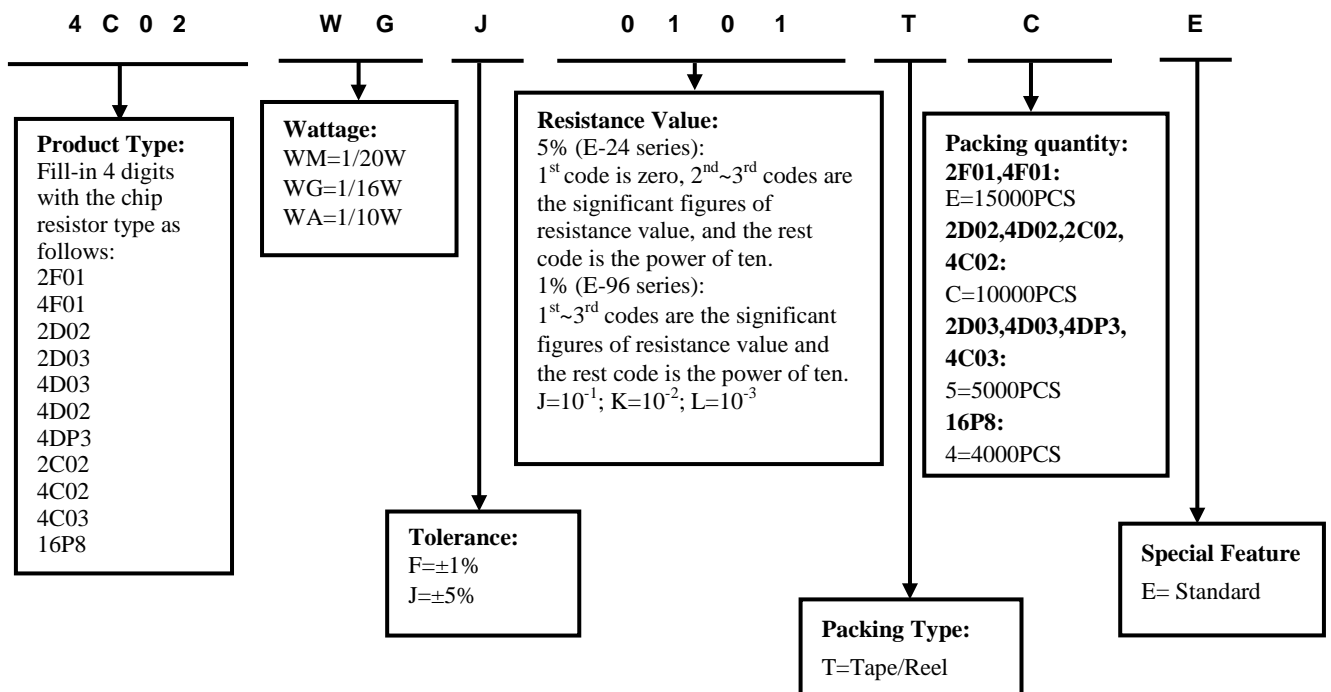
4 C 0 2 W G J 0 1 0 1 T C E

**Product Type:**
Fill-in 4 digits with the chip resistor type as follows:
2F01
4F01
2D02
2D03
4D03
4D02
4DP3
2C02
4C02
4C03
16P8

**Wattage:**
WM=1/20W
WG=1/16W
WA=1/10W

**Resistance Value:**
5% (E-24 series):
$1^{st}$ code is zero, $2^{nd}$~$3^{rd}$ codes are the significant figures of resistance value, and the rest code is the power of ten.
1% (E-96 series):
$1^{st}$~$3^{rd}$ codes are the significant figures of resistance value and the rest code is the power of ten.
J=$10^{-1}$; K=$10^{-2}$; L=$10^{-3}$

**Packing quantity:**
**2F01,4F01:**
E=15000PCS
**2D02,4D02,2C02, 4C02:**
C=10000PCS
**2D03,4D03,4DP3, 4C03:**
5=5000PCS
**16P8:**
4=4000PCS

**Tolerance:**
F=±1%
J=±5%

**Special Feature**
E= Standard

**Packing Type:**
T=Tape/Reel